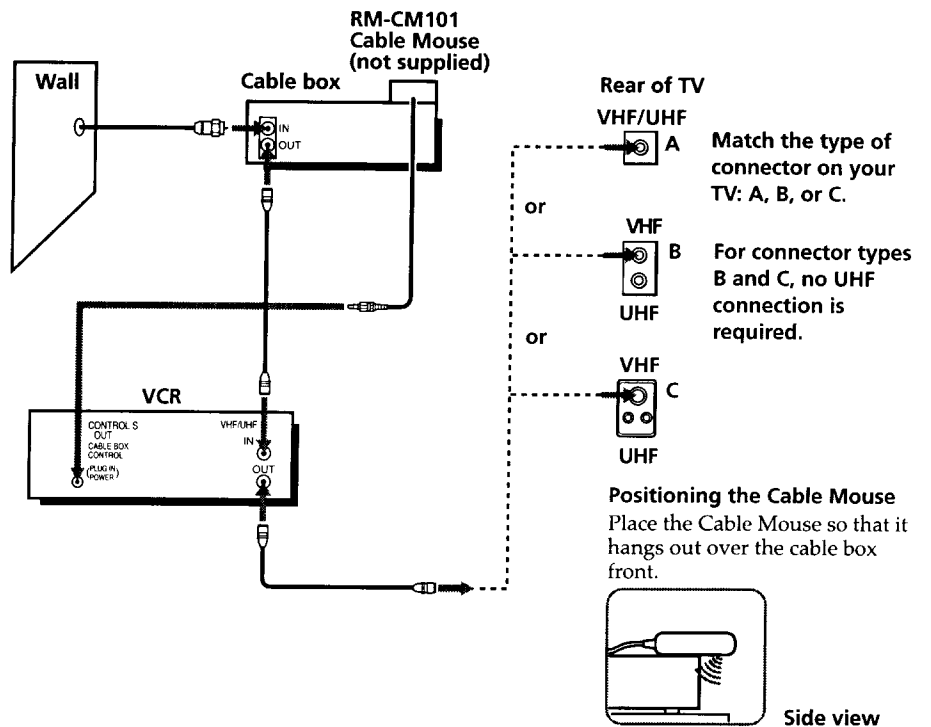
RM-CM101
Cable Mouse
(not supplied)

Wall

Cable box

IN
OUT

Rear of TV

VHF/UHF

A

Match the type of connector on your TV: A, B, or C.

or

VHF

B

For connector types B and C, no UHF connection is required.

UHF

or

VHF

C

UHF

VCR

CONTROL S OUT
CABLE BOX CONTROL
(PLUG IN POWER)

VHF/UHF
IN
OUT

Positioning the Cable Mouse
Place the Cable Mouse so that it hangs out over the cable box front.

Side view